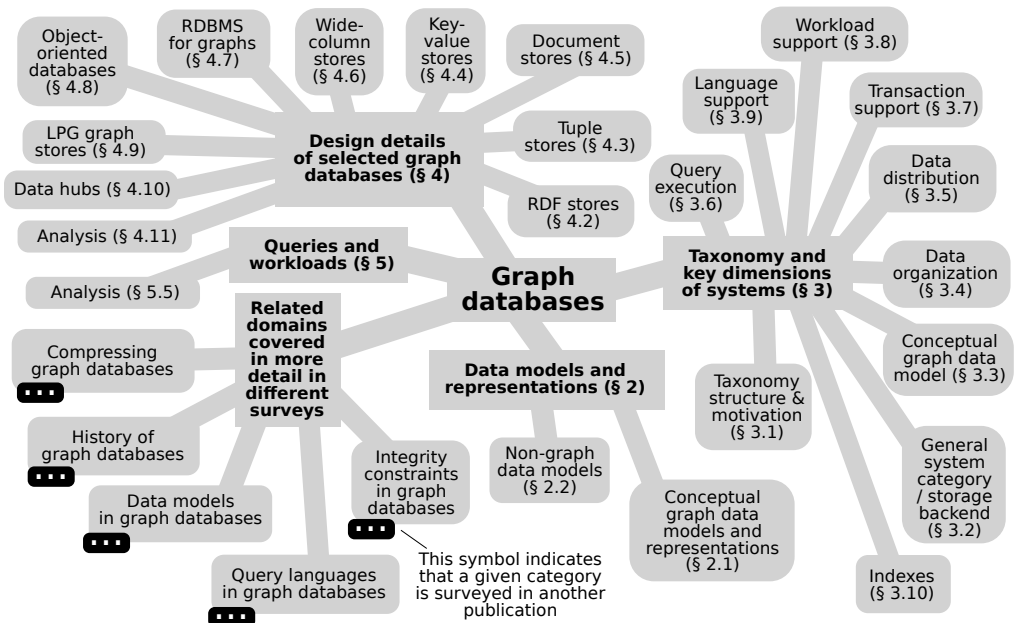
Graph databases

Design details of selected graph databases (§ 4)

Object-oriented databases (§ 4.8)

RDBMS for graphs (§ 4.7)

Wide-column stores (§ 4.6)

Key-value stores (§ 4.4)

Document stores (§ 4.5)

LPG graph stores (§ 4.9)

Tuple stores (§ 4.3)

Data hubs (§ 4.10)

RDF stores (§ 4.2)

Analysis (§ 4.11)

Queries and workloads (§ 5)

Analysis (§ 5.5)

Related domains covered in more detail in different surveys

Compressing graph databases

History of graph databases

Data models in graph databases

Query languages in graph databases

Integrity constraints in graph databases

This symbol indicates that a given category is surveyed in another publication

Data models and representations (§ 2)

Non-graph data models (§ 2.2)

Conceptual graph data models and representations (§ 2.1)

Taxonomy and key dimensions of systems (§ 3)

Workload support (§ 3.8)

Language support (§ 3.9)

Transaction support (§ 3.7)

Query execution (§ 3.6)

Data distribution (§ 3.5)

Data organization (§ 3.4)

Conceptual graph data model (§ 3.3)

Taxonomy structure & motivation (§ 3.1)

General system category / storage backend (§ 3.2)

Indexes (§ 3.10)